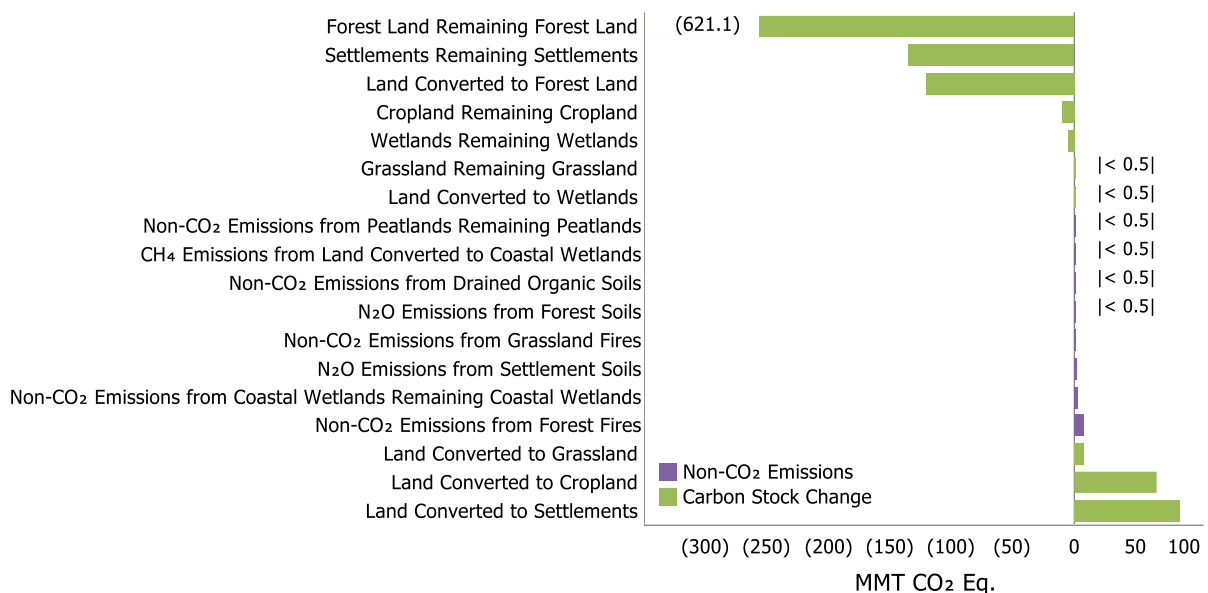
Forest Land Remaining Forest Land
Settlements Remaining Settlements
Land Converted to Forest Land
Cropland Remaining Cropland
Wetlands Remaining Wetlands
Grassland Remaining Grassland
Land Converted to Wetlands
Non-$CO_2$ Emissions from Peatlands Remaining Peatlands
$CH_4$ Emissions from Land Converted to Coastal Wetlands
Non-$CO_2$ Emissions from Drained Organic Soils
$N_2O$ Emissions from Forest Soils
Non-$CO_2$ Emissions from Grassland Fires
$N_2O$ Emissions from Settlement Soils
Non-$CO_2$ Emissions from Coastal Wetlands Remaining Coastal Wetlands
Non-$CO_2$ Emissions from Forest Fires
Land Converted to Grassland
Land Converted to Cropland
Land Converted to Settlements

(621.1)
|< 0.5|
|< 0.5|
|< 0.5|
|< 0.5|
|< 0.5|
|< 0.5|

Non-$CO_2$ Emissions
Carbon Stock Change

(300) (250) (200) (150) (100) (50) 0 50 100
MMT $CO_2$ Eq.